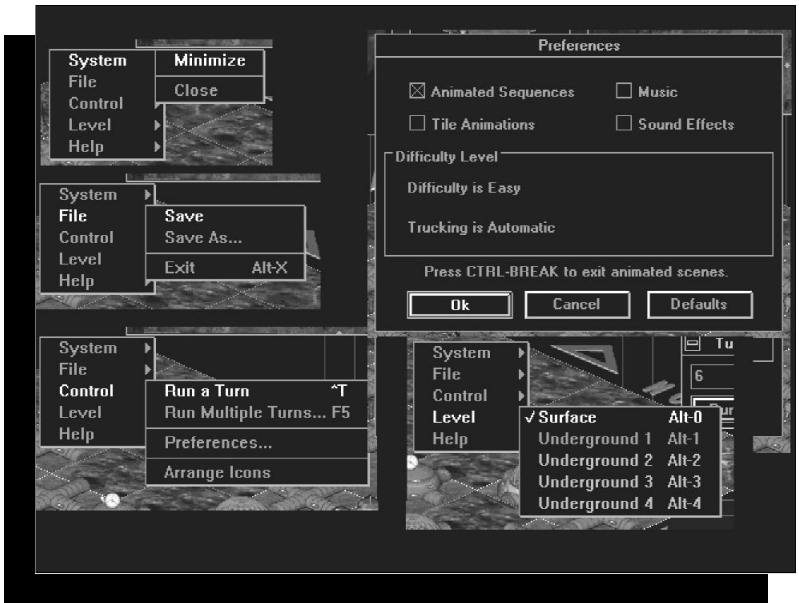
System
File
Control
Level
Help

Minimize
Close

System
File
Control
Level
Help

Save
Save As...
Exit Alt-X

System
File
Control
Level
Help

Run a Turn ^T
Run Multiple Turns... F5
Preferences...
Arrange Icons

Preferences

☒ Animated Sequences
☐ Music
☐ Tile Animations
☐ Sound Effects

Difficulty Level
Difficulty is Easy
Trucking is Automatic

Press CTRL-BREAK to exit animated scenes.

Ok
Cancel
Defaults

System
File
Control
Level
Help

✓Surface Alt-0
Underground 1 Alt-1
Underground 2 Alt-2
Underground 3 Alt-3
Underground 4 Alt-4

Tu
6